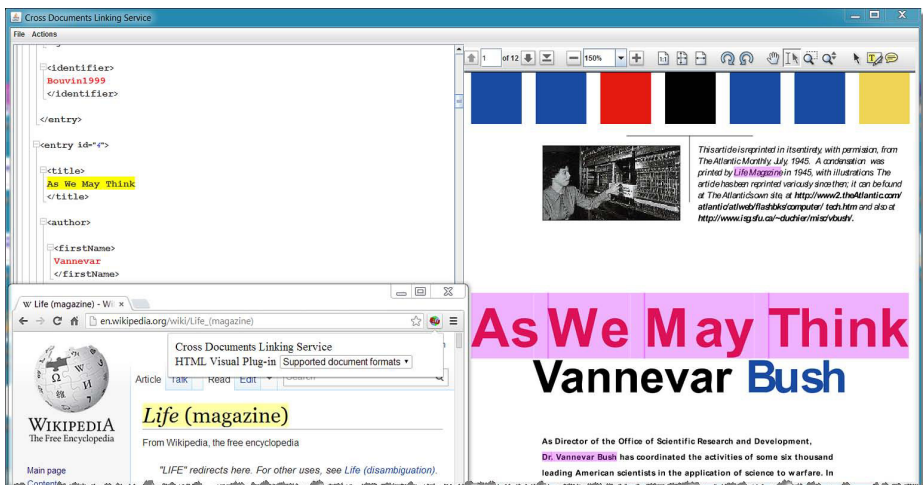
Cross Documents Linking Service

File Actions

<identifier>
Bouvin1999
</identifier>

</entry>

<entry id="4">

<title>
As We May Think
</title>

<author>

<firstName>
Vannevar
</firstName>

1 of 12 150%

This article is reprinted in its entirety, with permission, from The Atlantic Monthly, July, 1945. A condensation was printed by Life Magazine in 1945, with illustrations. The article has been reprinted variously since then; it can be found at The Atlantic's own site, at http://www2.theAtlantic.com/atlantic/atlweb/flashbks/computer/tech.htm and also at http://www.isg.sfu.ca/~duchier/misc/vbush/.

As We May Think

Vannevar Bush

As Director of the Office of Scientific Research and Development, Dr. Vannevar Bush has coordinated the activities of some six thousand leading American scientists in the application of science to warfare. In

Life (magazine) - Wiki ×

en.wikipedia.org/wiki/Life_(magazine)

Cross Documents Linking Service
HTML Visual Plug-in Supported document formats

WIKIPEDIA
The Free Encyclopedia

Article Talk Read Edit Search

Life (magazine)

From Wikipedia, the free encyclopedia

"LIFE" redirects here. For other uses, see Life (disambiguation).

Main page
Contents